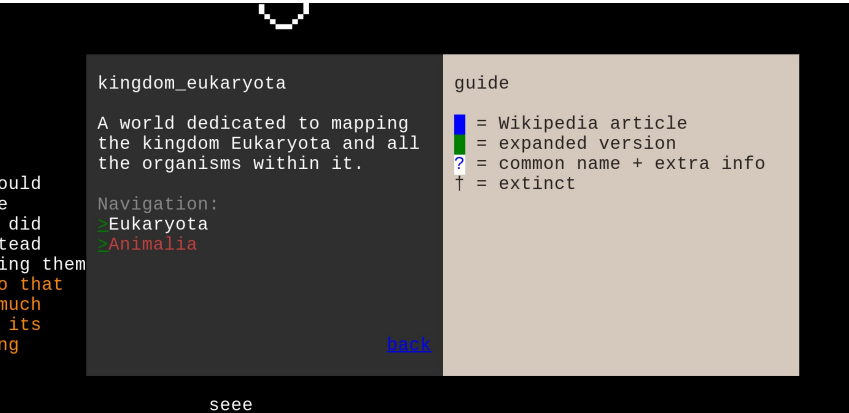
ould
e
did
tead
ing them
o that
much
its
ng

kingdom_eukaryota

A world dedicated to mapping the kingdom Eukaryota and all the organisms within it.

Navigation:
>Eukaryota
>Animalia

back

guide

█ = Wikipedia article
█ = expanded version
? = common name + extra info
† = extinct

seee